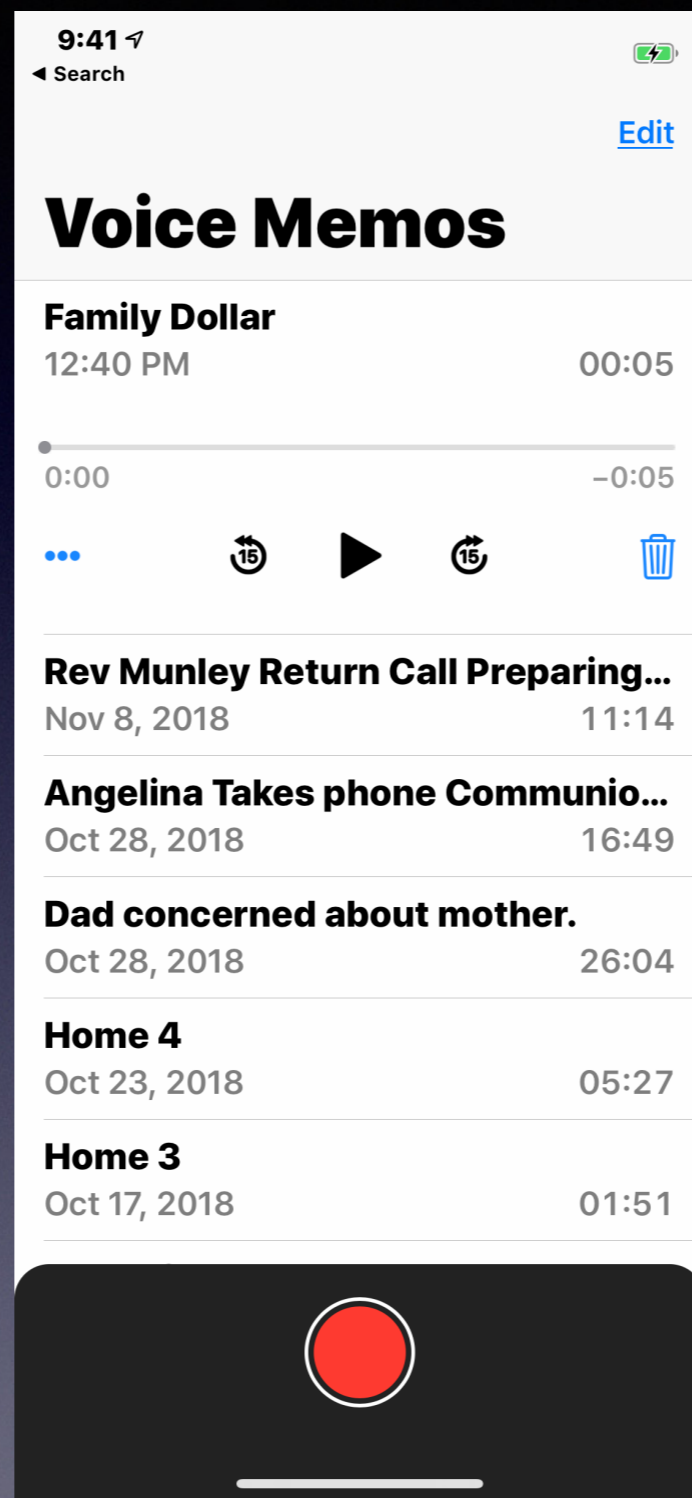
9:41
◀ Search

Edit

Voice Memos

Family Dollar
12:40 PM 00:05

0:00 −0:05

15 15

Rev Munley Return Call Preparing...
Nov 8, 2018 11:14

Angelina Takes phone Communio...
Oct 28, 2018 16:49

Dad concerned about mother.
Oct 28, 2018 26:04

Home 4
Oct 23, 2018 05:27

Home 3
Oct 17, 2018 01:51